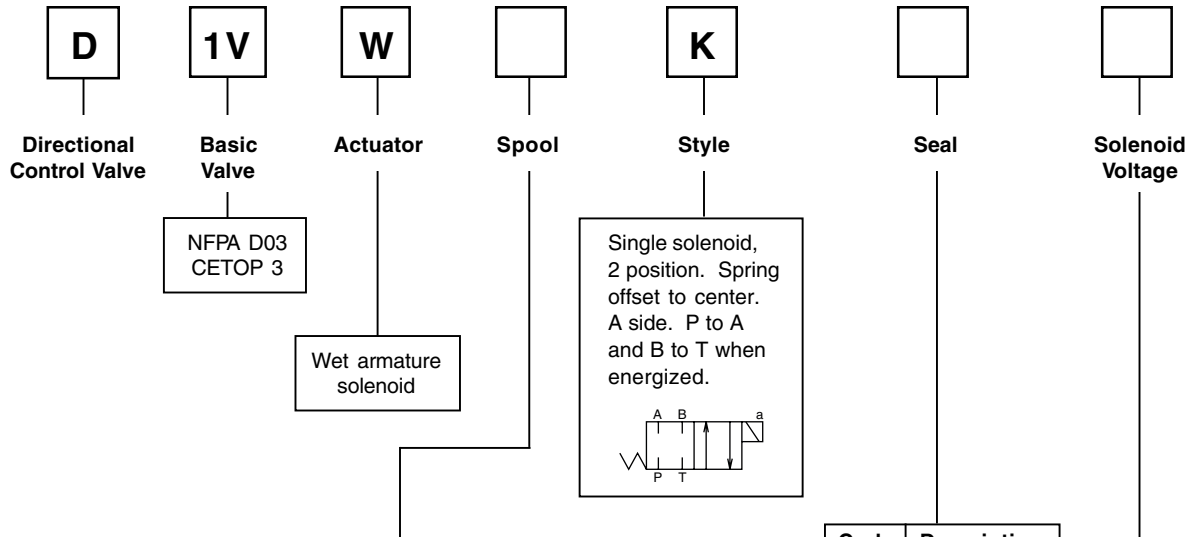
D

1V

W

K

Directional Control Valve

Basic Valve

Actuator

Spool

Style

Seal

Solenoid Voltage

NFPA D03 CETOP 3

Wet armature solenoid

Single solenoid, 2 position. Spring offset to center. A side. P to A and B to T when energized.

A B a

P T

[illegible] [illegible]